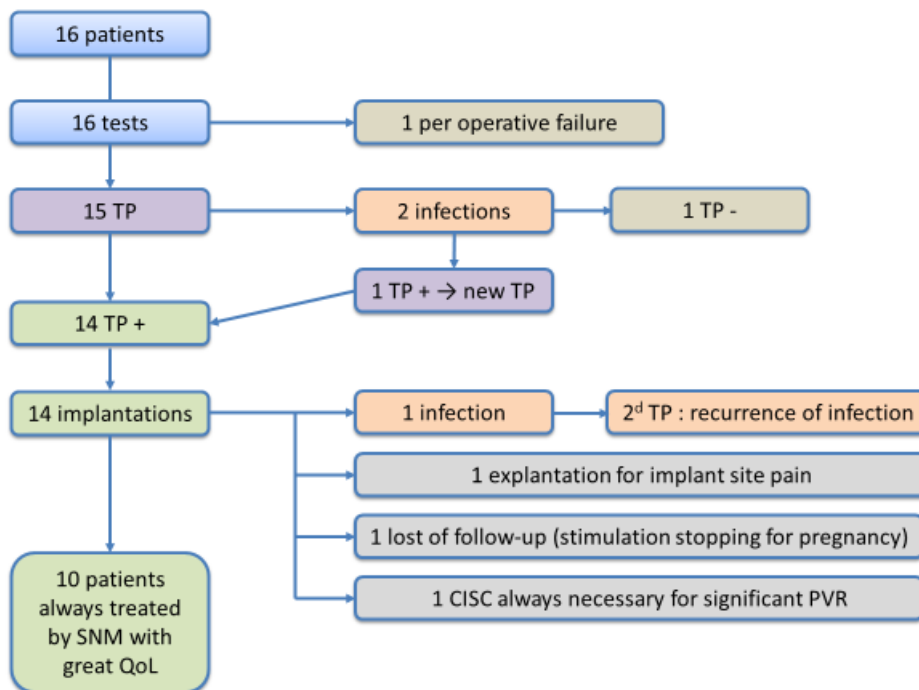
16 patients

16 tests

1 per operative failure

15 TP

2 infections

1 TP -

1 TP + → new TP

14 TP +

14 implantations

1 infection

2$^{d}$ TP : recurrence of infection

1 explantation for implant site pain

1 lost of follow-up (stimulation stopping for pregnancy)

1 CISC always necessary for significant PVR

10 patients always treated by SNM with great QoL